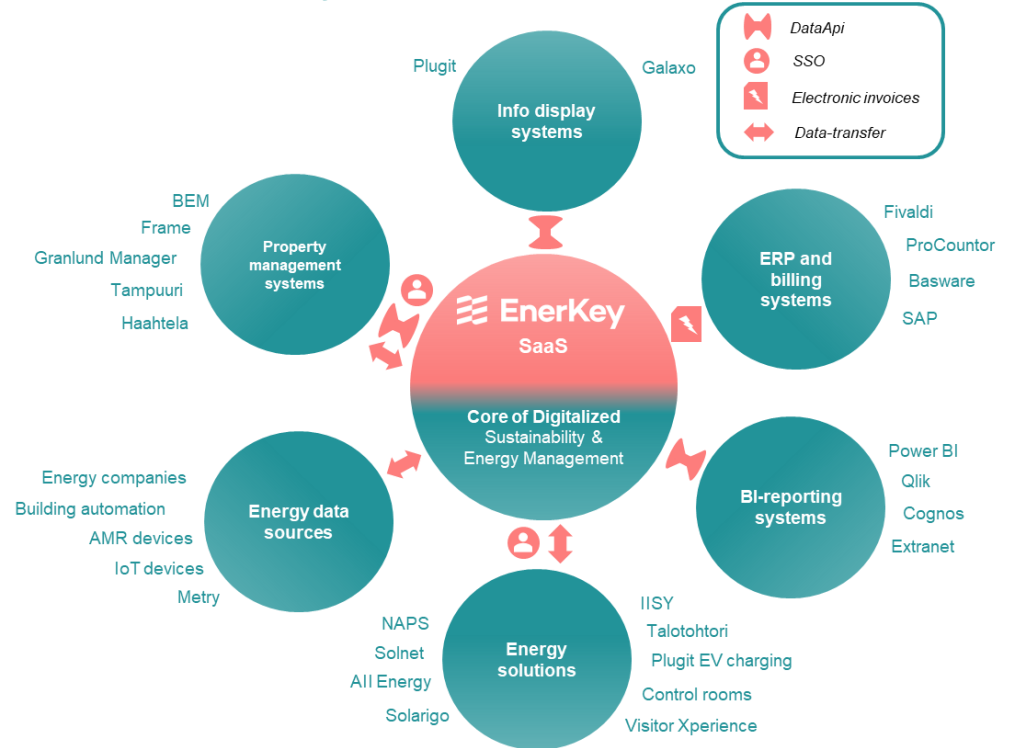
DataApi
SSO
Electronic invoices
Data-transfer

Plugit
Galaxo
Info display systems

BEM
Frame
Granlund Manager
Tampuuri
Haahtela
Property management systems

Fivaldi
ProCountor
Basware
SAP
ERP and billing systems

EnerKey
SaaS
Core of Digitalized Sustainability & Energy Management

Energy companies
Building automation
AMR devices
IoT devices
Metry
Energy data sources

Power BI
Qlik
Cognos
Extranet
BI-reporting systems

NAPS
Solnet
All Energy
Solarigo
Energy solutions
IISY
Talotohtori
Plugit EV charging
Control rooms
Visitor Xperience